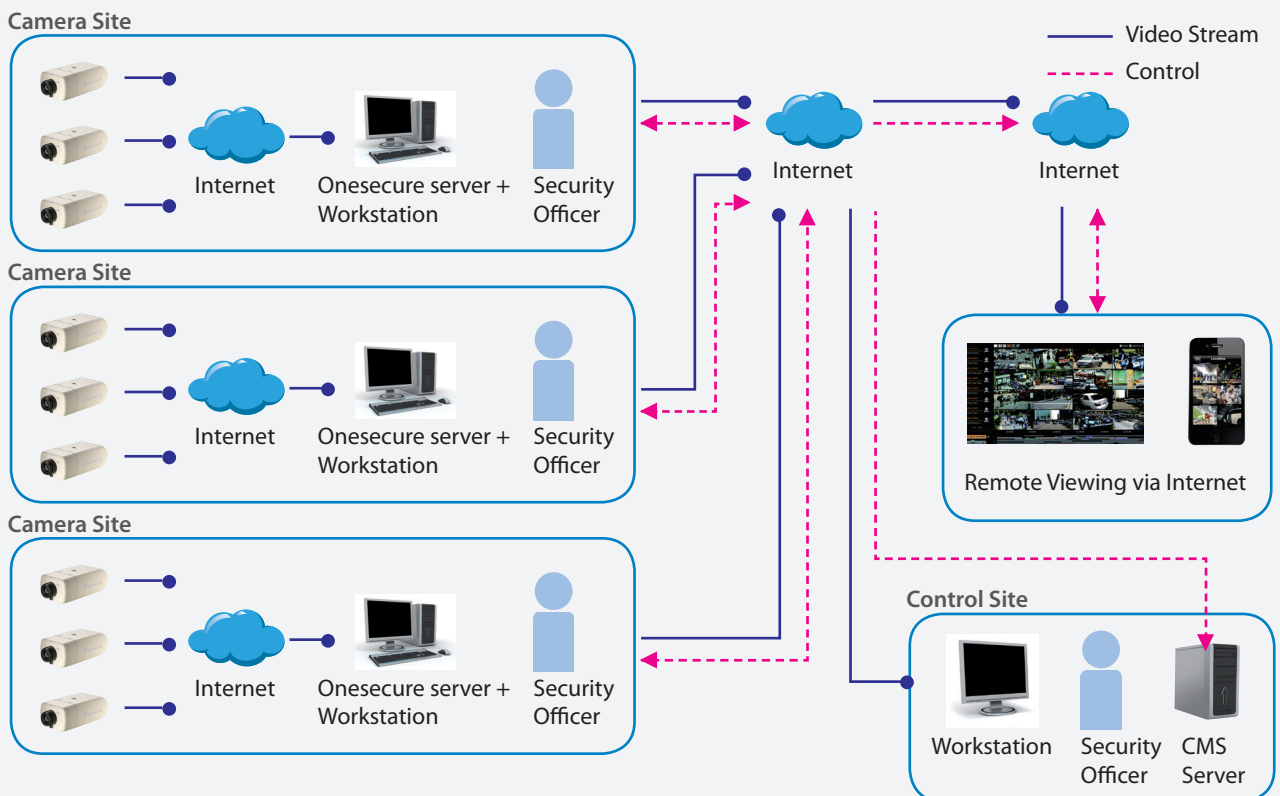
Camera Site

Internet

Onesecure server + Workstation

Security Officer

Camera Site

Internet

Onesecure server + Workstation

Security Officer

Camera Site

Internet

Onesecure server + Workstation

Security Officer

Video Stream

Control

Internet

Internet

Remote Viewing via Internet

Control Site

Workstation

Security Officer

CMS Server